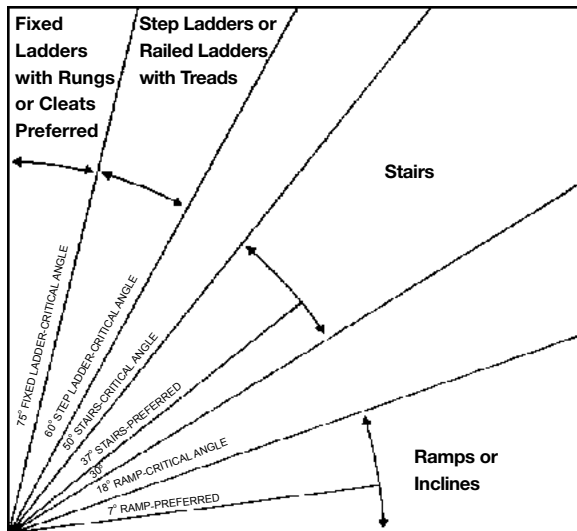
Fixed Ladders with Rungs or Cleats Preferred

Step Ladders or Railed Ladders with Treads

Stairs

Ramps or Inclines

75° FIXED LADDER-CRITICAL ANGLE

60° STEP LADDER-CRITICAL ANGLE

50° STAIRS-CRITICAL ANGLE

37° STAIRS-PREFERRED

30°

18° RAMP-CRITICAL ANGLE

7° RAMP-PREFERRED